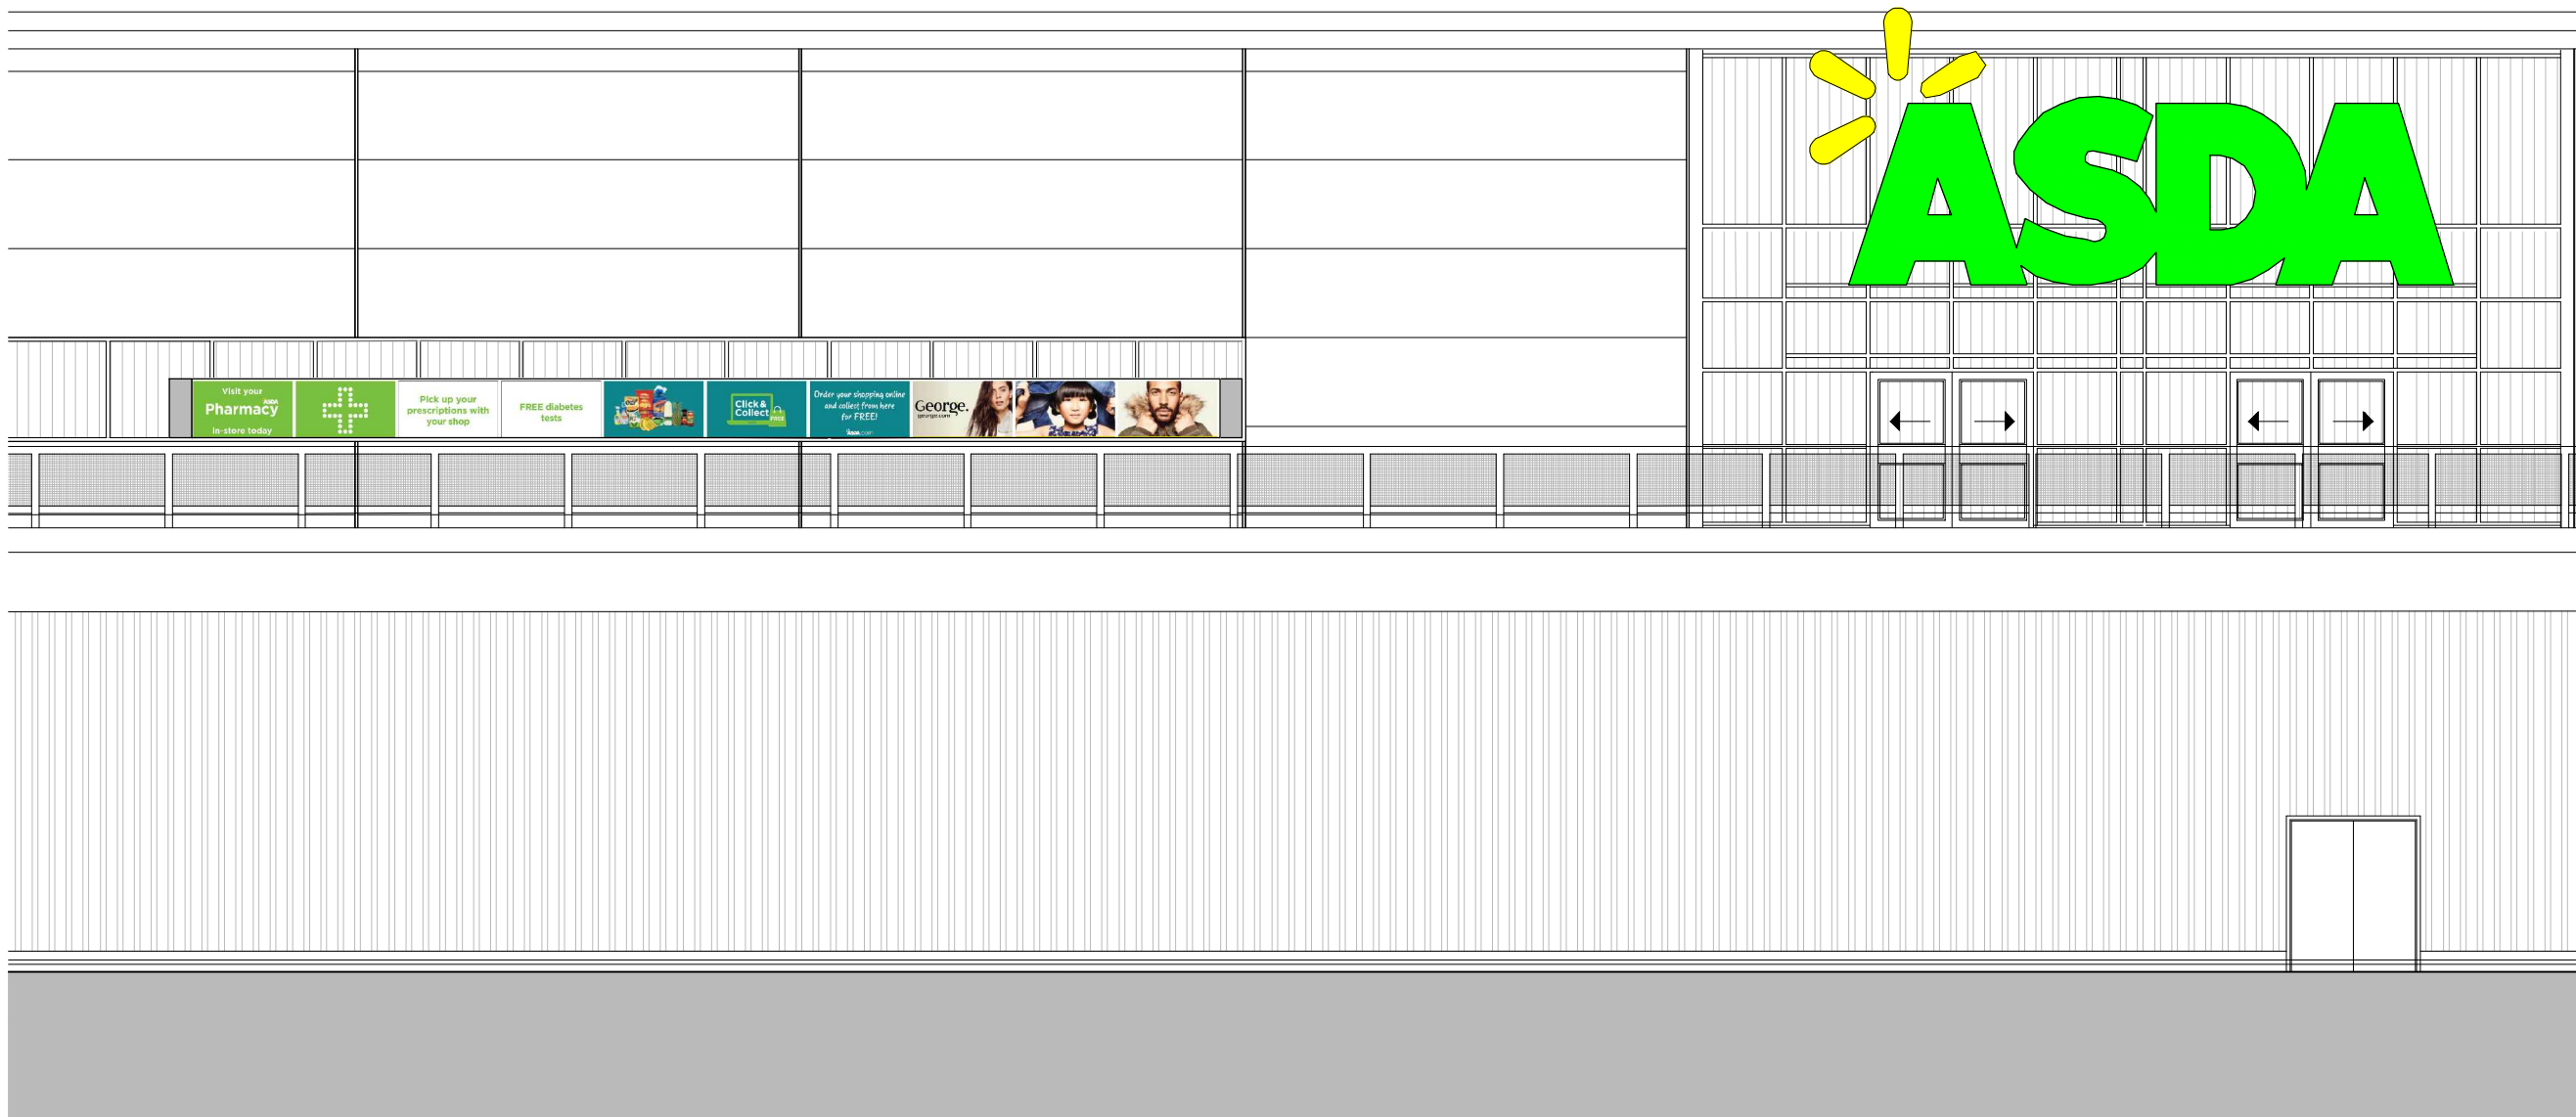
ASDA

Visit your ASDA Pharmacy In-store today

Pick up your prescriptions with your shop

FREE diabetes tests

Click & Collect FREE

Order your shopping online and collect from here for FREE!

asda.com

George.

george.com